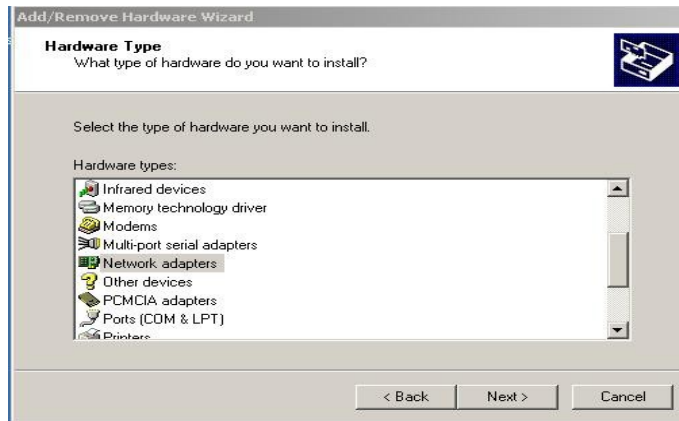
Add/Remove Hardware Wizard

Hardware Type
What type of hardware do you want to install?

Select the type of hardware you want to install.

Hardware types:

Infrared devices
Memory technology driver
Modems
Multi-port serial adapters
Network adapters
Other devices
PCMCIA adapters
Ports (COM & LPT)
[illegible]

< Back | Next > | Cancel